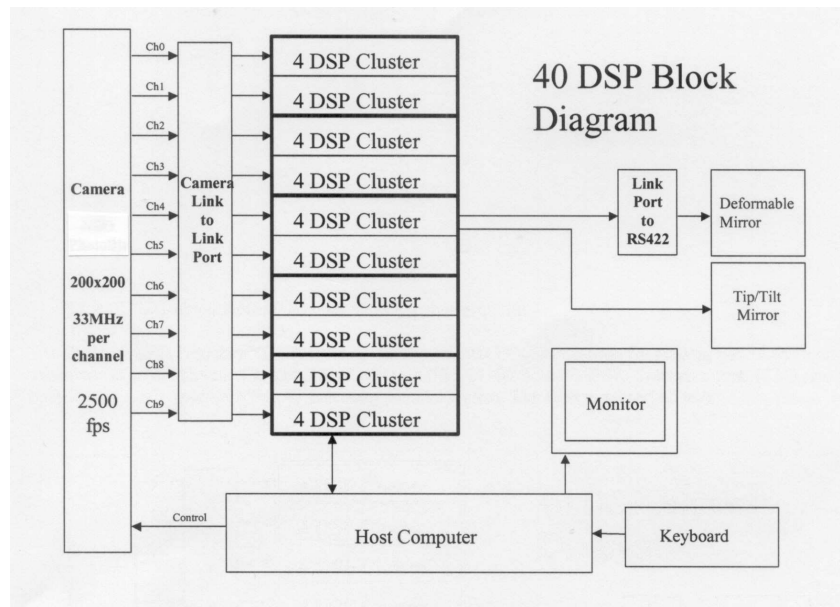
40 DSP Block Diagram

Camera

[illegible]

200x200

33MHz per channel

2500 fps

Ch0
Ch1
Ch2
Ch3
Ch4
Ch5
Ch6
Ch7
Ch8
Ch9

Camera Link to Link Port

4 DSP Cluster
4 DSP Cluster
4 DSP Cluster
4 DSP Cluster
4 DSP Cluster
4 DSP Cluster
4 DSP Cluster
4 DSP Cluster
4 DSP Cluster
4 DSP Cluster

Link Port to RS422

Deformable Mirror

Tip/Tilt Mirror

Monitor

Control

Host Computer

Keyboard